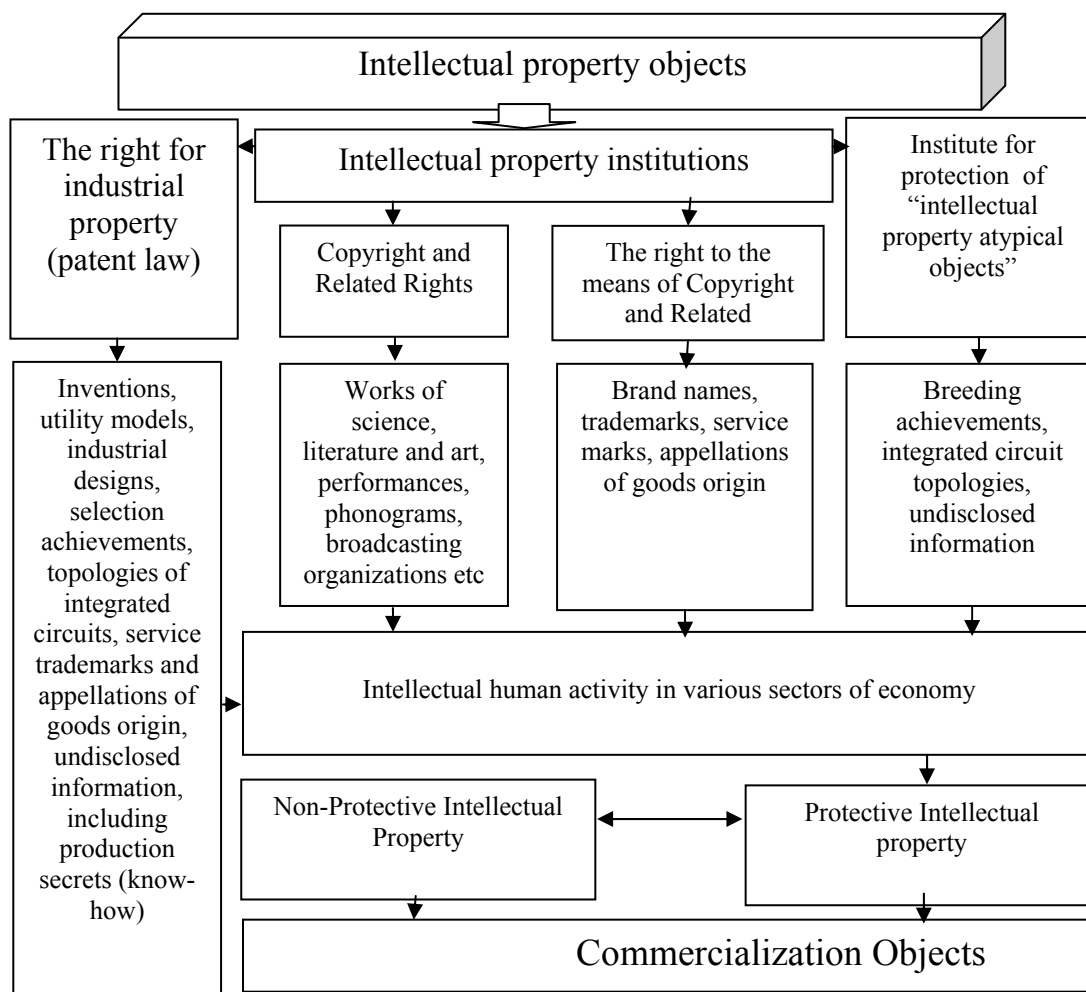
Intellectual property objects

The right for industrial property (patent law)

Intellectual property institutions

Institute for protection of "intellectual property atypical objects"

Copyright and Related Rights

The right to the means of Copyright and Related

Inventions, utility models, industrial designs, selection achievements, topologies of integrated circuits, service trademarks and appellations of goods origin, undisclosed information, including production secrets (know-how)

Works of science, literature and art, performances, phonograms, broadcasting organizations etc

Brand names, trademarks, service marks, appellations of goods origin

Breeding achievements, integrated circuit topologies, undisclosed information

Intellectual human activity in various sectors of economy

Non-Protective Intellectual Property

Protective Intellectual property

Commercialization Objects